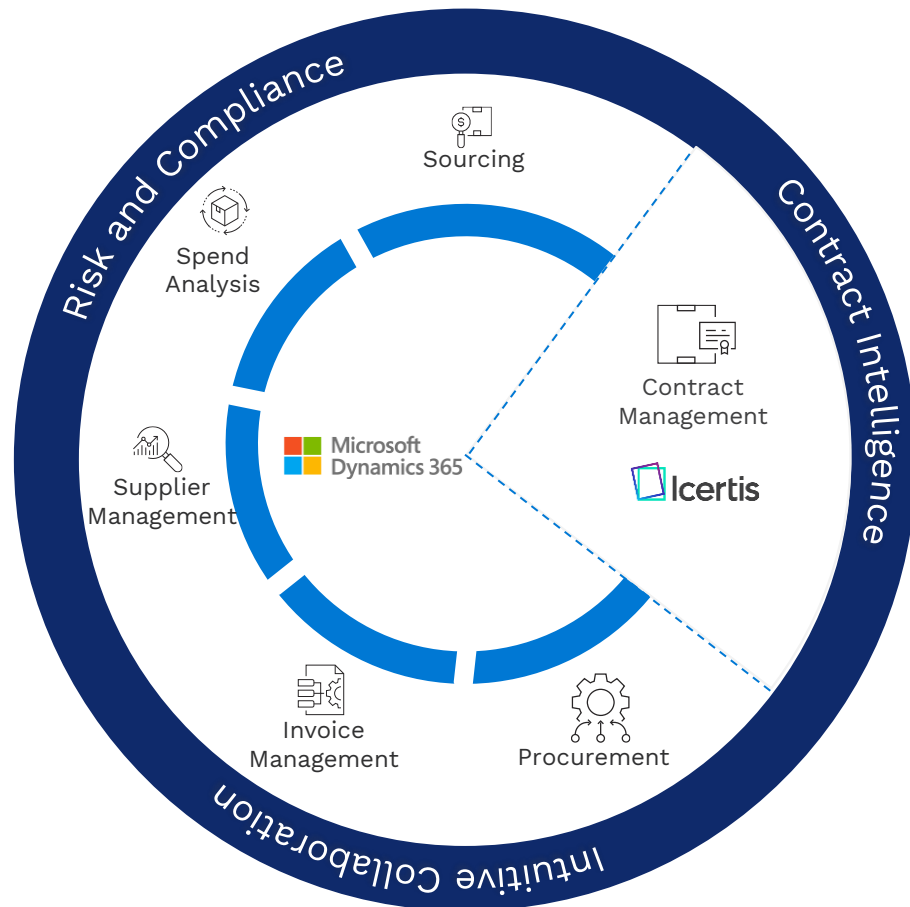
Risk and Compliance

Contract Intelligence

Intuitive Collaboration

Sourcing

Spend Analysis

Supplier Management

Microsoft Dynamics 365

Contract Management

Icertis

Invoice Management

Procurement